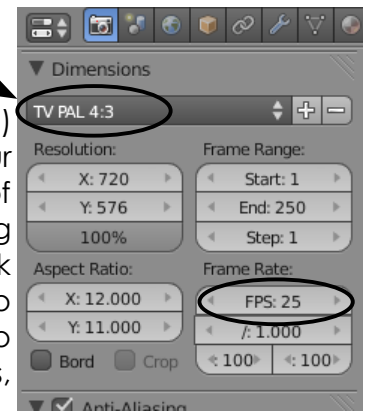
▼ Dimensions

TV PAL 4:3

Resolution:
X: 720
Y: 576
100%

Frame Range:
Start: 1
End: 250
Step: 1

Aspect Ratio:
X: 12.000
Y: 11.000

Frame Rate:
FPS: 25
/: 1.000

Bord Crop
100 100

▼ Anti-Aliasing

)
r
f
g
k
o
o
s,